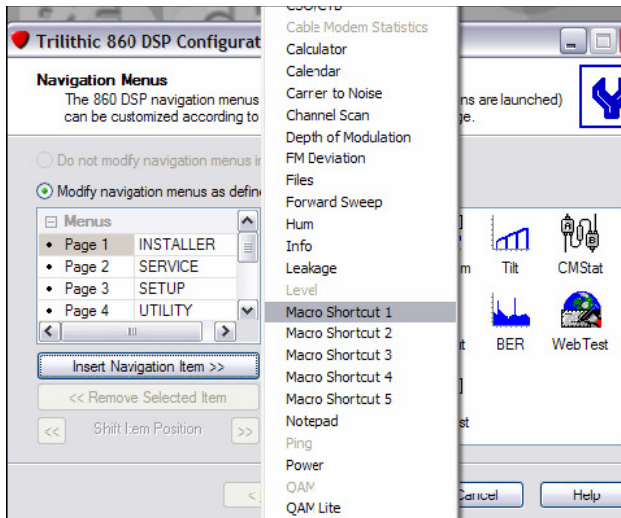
Trilithic 860 DSP Configurat

Navigation Menus
The 860 DSP navigation menus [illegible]ns are launched) can be customized according to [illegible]ge.

Do not modify navigation menus i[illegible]

Modify navigation menus as defin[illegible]

| Menus | |
|---|---|
| • Page 1 | INSTALLER |
| • Page 2 | SERVICE |
| • Page 3 | SETUP |
| • Page 4 | UTILITY |

Insert Navigation Item >>

<< Remove Selected Item

<< Shift Item Position >>

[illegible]
Cable Modem Statistics
Calculator
Calendar
Carrer to Noise
Channel Scan
Depth of Modulation
FM Deviation
Files
Forward Sweep
Hum
Info
Leakage
Level
Macro Shortcut 1
Macro Shortcut 2
Macro Shortcut 3
Macro Shortcut 4
Macro Shortcut 5
Notepad
Ping
Power
QAM
QAM Lite

m Tilt CMStat

t BER WebTest

st

< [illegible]ancel Help